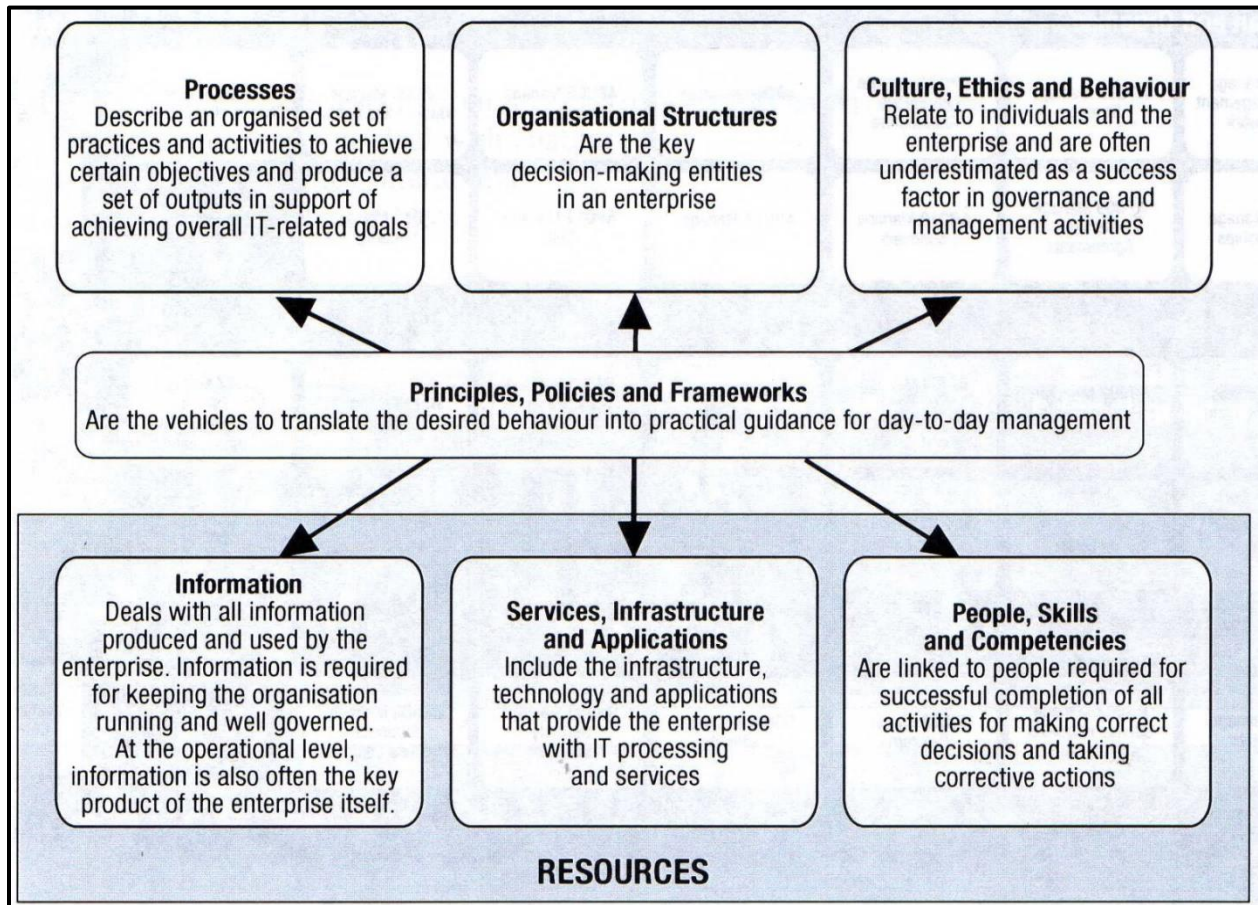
**Processes**
Describe an organised set of practices and activities to achieve certain objectives and produce a set of outputs in support of achieving overall IT-related goals

**Organisational Structures**
Are the key decision-making entities in an enterprise

**Culture, Ethics and Behaviour**
Relate to individuals and the enterprise and are often underestimated as a success factor in governance and management activities

**Principles, Policies and Frameworks**
Are the vehicles to translate the desired behaviour into practical guidance for day-to-day management

**Information**
Deals with all information produced and used by the enterprise. Information is required for keeping the organisation running and well governed. At the operational level, information is also often the key product of the enterprise itself.

**Services, Infrastructure and Applications**
Include the infrastructure, technology and applications that provide the enterprise with IT processing and services

**People, Skills and Competencies**
Are linked to people required for successful completion of all activities for making correct decisions and taking corrective actions

RESOURCES